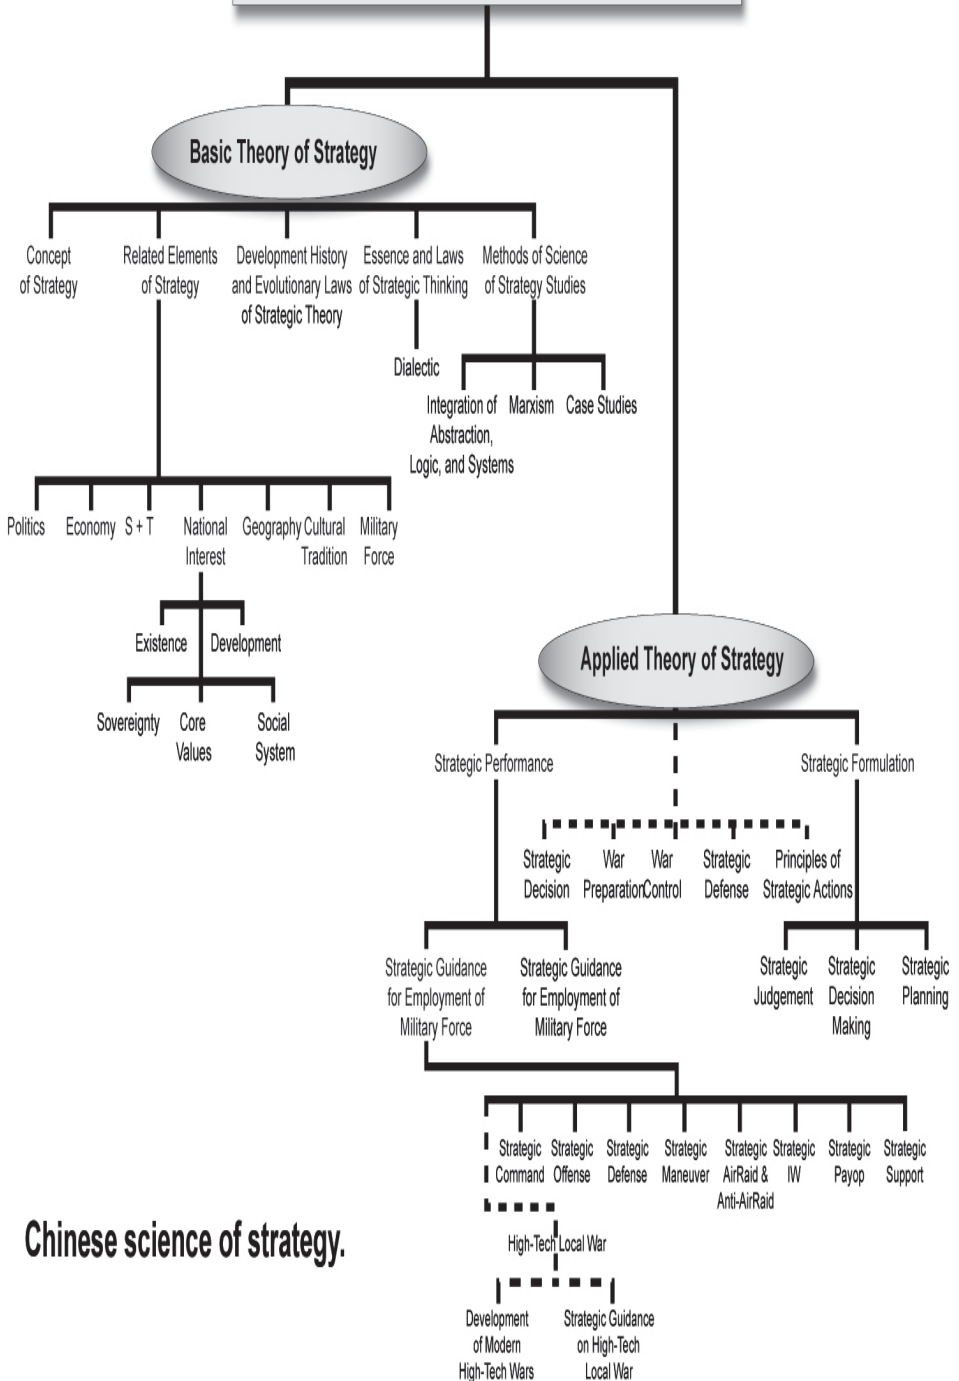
Basic Theory of Strategy

Concept of Strategy

Related Elements of Strategy

Development History and Evolutionary Laws of Strategic Theory

Essence and Laws of Strategic Thinking

Methods of Science of Strategy Studies

Dialectic

Integration of Abstraction, Logic, and Systems

Marxism

Case Studies

Politics

Economy

S + T

National Interest

Geography

Cultural Tradition

Military Force

Existence

Development

Sovereignty

Core Values

Social System

Applied Theory of Strategy

Strategic Performance

Strategic Formulation

Strategic Decision

War Preparation

War Control

Strategic Defense

Principles of Strategic Actions

Strategic Guidance for Employment of Military Force

Strategic Guidance for Employment of Military Force

Strategic Judgement

Strategic Decision Making

Strategic Planning

Strategic Command

Strategic Offense

Strategic Defense

Strategic Maneuver

Strategic AirRaid & Anti-AirRaid

Strategic IW

Strategic Payop

Strategic Support

High-Tech Local War

Development of Modern High-Tech Wars

Strategic Guidance on High-Tech Local War

Chinese science of strategy.